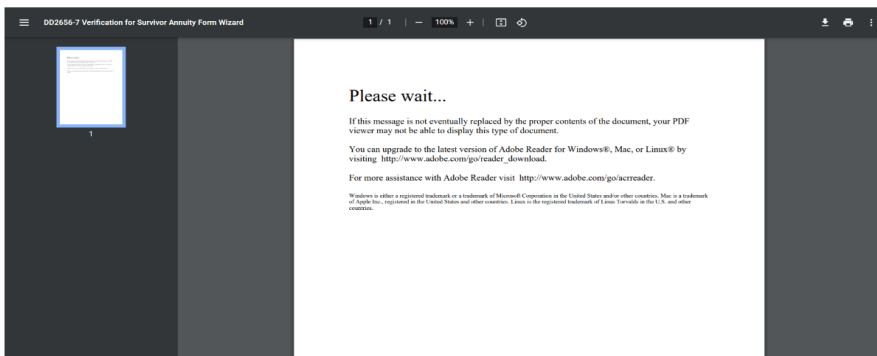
DD2656-7 Verification for Survivor Annuity Form Wizard

1 / 1 | — 100% + |

1

Please wait...

If this message is not eventually replaced by the proper contents of the document, your PDF viewer may not be able to display this type of document.

You can upgrade to the latest version of Adobe Reader for Windows®, Mac, or Linux® by visiting http://www.adobe.com/go/reader_download.

For more assistance with Adobe Reader visit http://www.adobe.com/go/acrreader.

Windows is either a registered trademark or a trademark of Microsoft Corporation in the United States and/or other countries. Mac is a trademark of Apple Inc., registered in the United States and other countries. Linux is the registered trademark of Linus Torvalds in the U.S. and other countries.